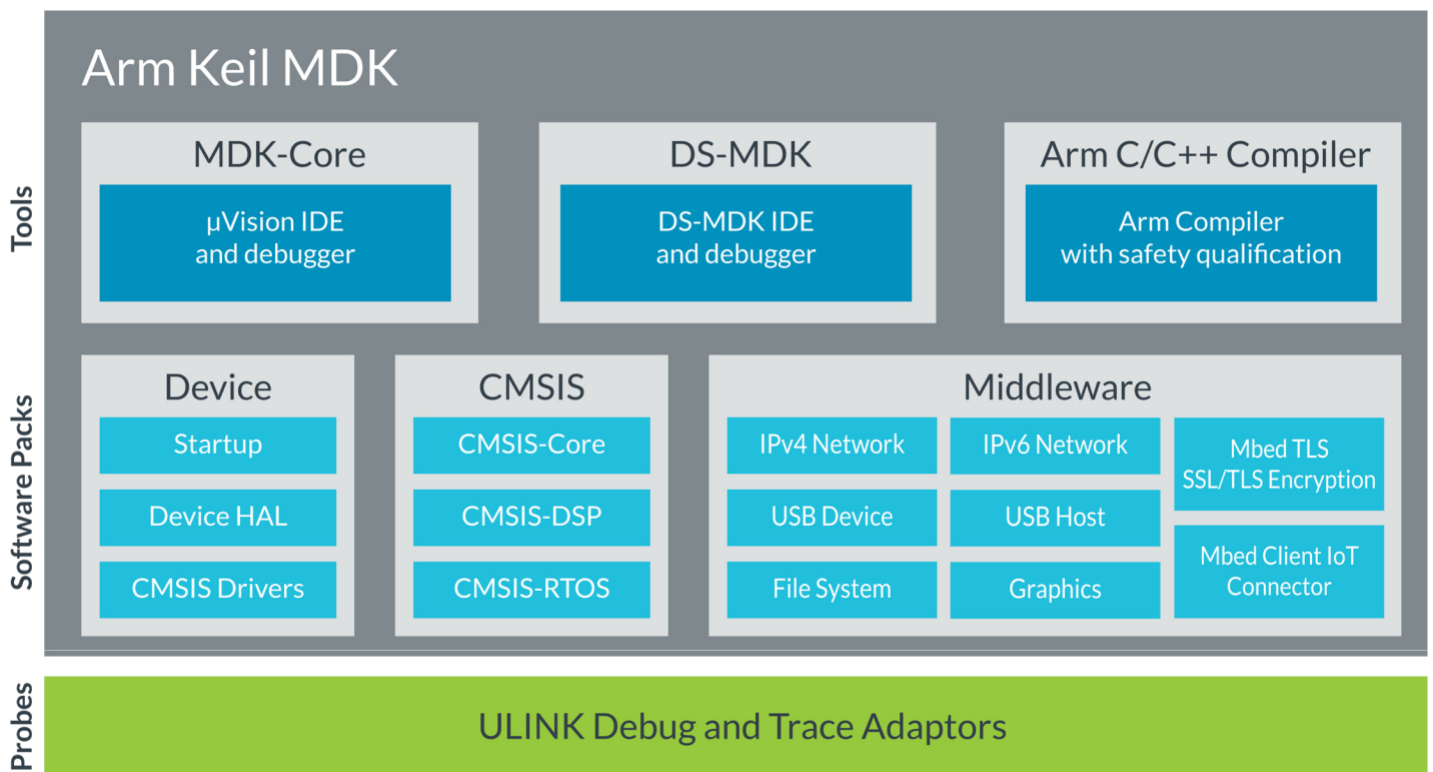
Arm Keil MDK

Tools

MDK-Core

µVision IDE and debugger

DS-MDK

DS-MDK IDE and debugger

Arm C/C++ Compiler

Arm Compiler with safety qualification

Software Packs

Device

Startup

Device HAL

CMSIS Drivers

CMSIS

CMSIS-Core

CMSIS-DSP

CMSIS-RTOS

Middleware

IPv4 Network

IPv6 Network

Mbed TLS SSL/TLS Encryption

USB Device

USB Host

Mbed Client IoT Connector

File System

Graphics

Probes

ULINK Debug and Trace Adaptors